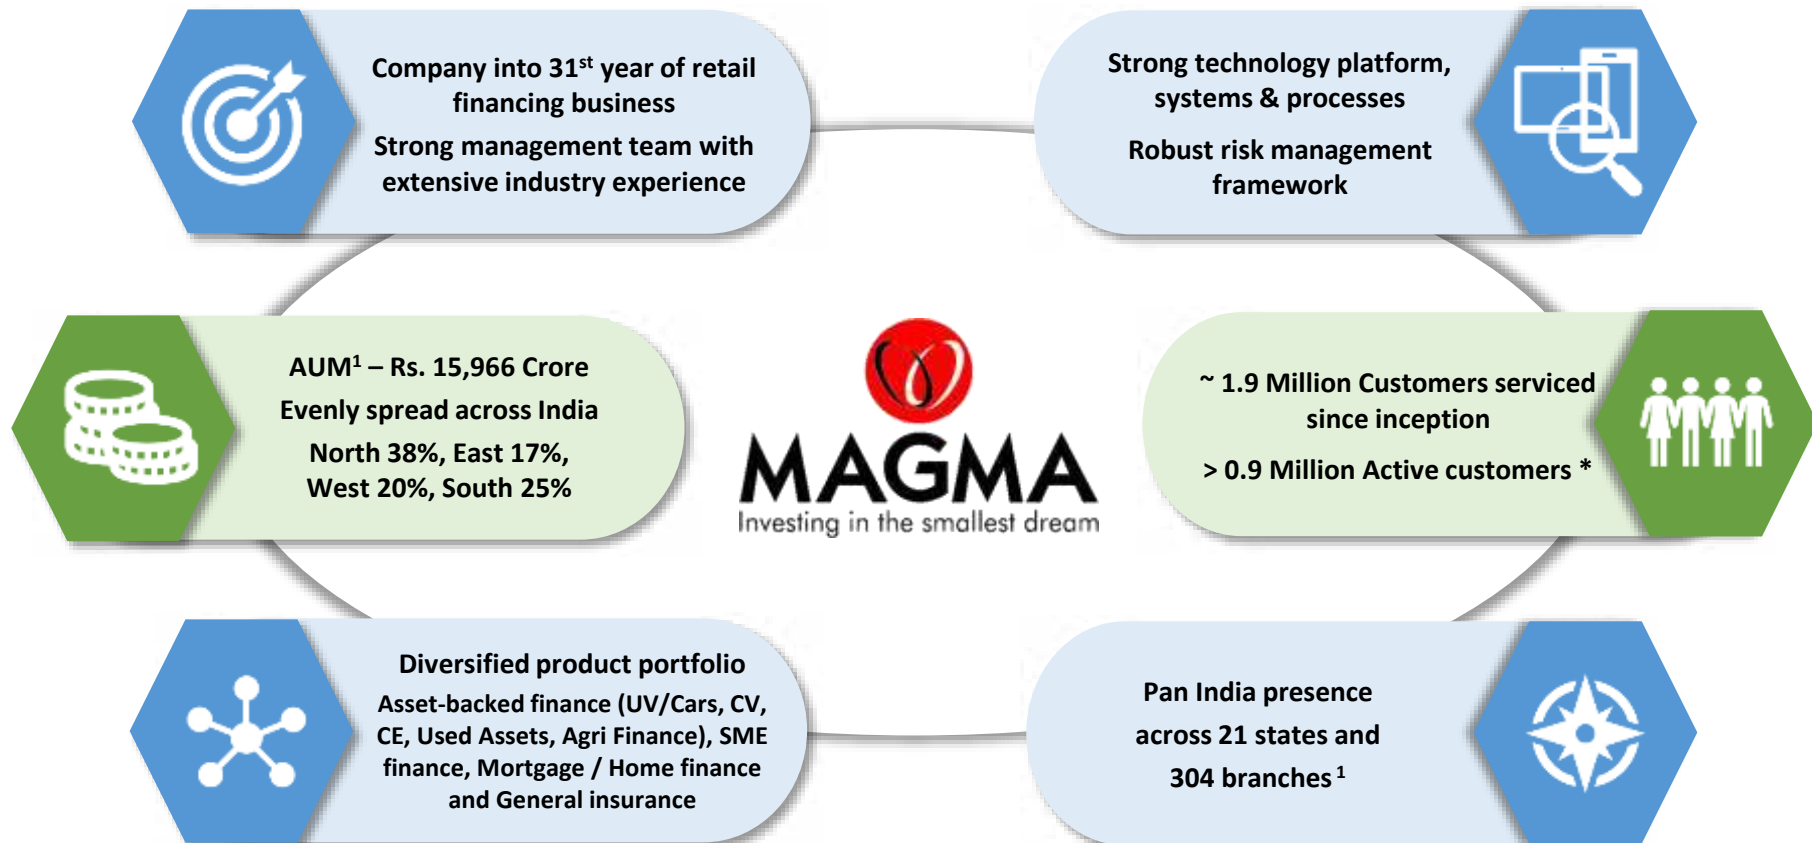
Company into 31$^{st}$ year of retail financing business

Strong management team with extensive industry experience

Strong technology platform, systems & processes

Robust risk management framework

AUM$^{1}$ – Rs. 15,966 Crore

Evenly spread across India

North 38%, East 17%, West 20%, South 25%

MAGMA

Investing in the smallest dream

~ 1.9 Million Customers serviced since inception

> 0.9 Million Active customers *

Diversified product portfolio

Asset-backed finance (UV/Cars, CV, CE, Used Assets, Agri Finance), SME finance, Mortgage / Home finance and General insurance

Pan India presence across 21 states and 304 branches $^{1}$